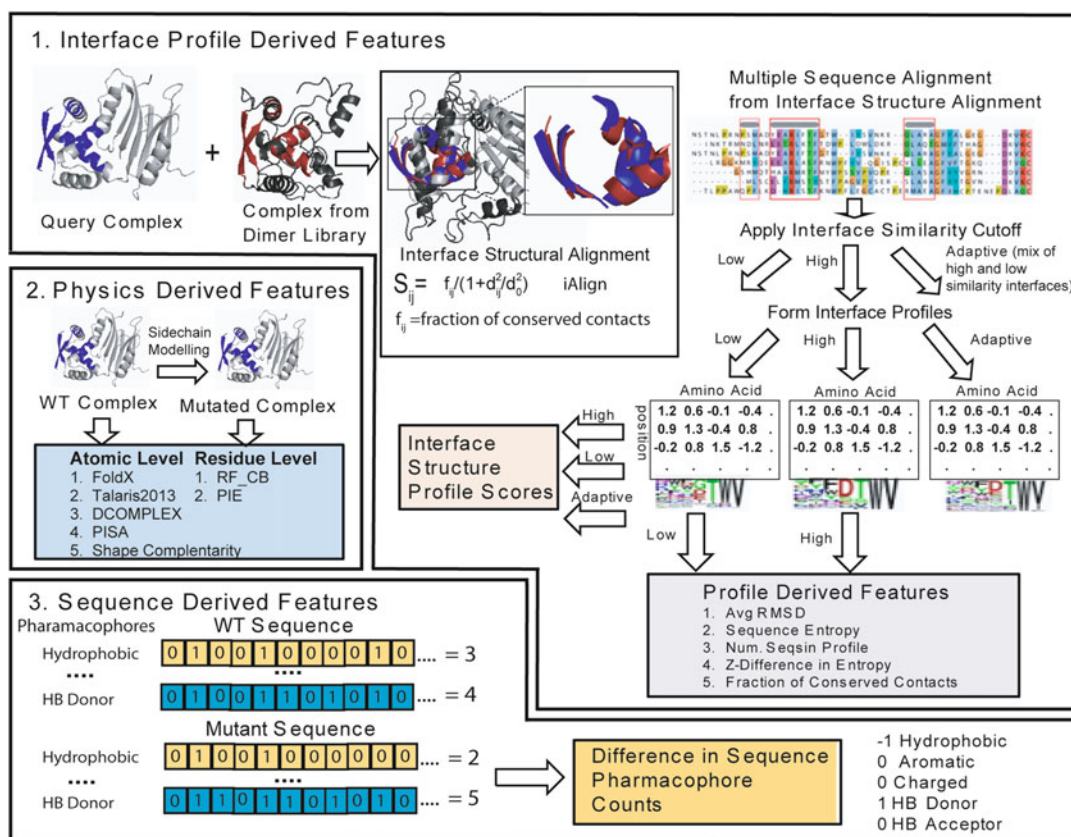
1. Interface Profile Derived Features

Query Complex

+

Complex from Dimer Library

Interface Structural Alignment

$S_{ij} = f_{ij}/(1+d_{ij}^2/d_0^2)$ iAlign

$f_{ij}$ =fraction of conserved contacts

Multiple Sequence Alignment from Interface Structure Alignment

Apply Interface Similarity Cutoff

Low

High

Adaptive (mix of high and low similarity interfaces)

Form Interface Profiles

Low

High

Adaptive

| Amino Acid | | | | |
|---|---|---|---|---|
| 1.2 | 0.6 | -0.1 | -0.4 | . |
| 0.9 | 1.3 | -0.4 | 0.8 | . |
| -0.2 | 0.8 | 1.5 | -1.2 | . |
| . | . | . | . | . |

| Amino Acid | | | | |
|---|---|---|---|---|
| 1.2 | 0.6 | -0.1 | -0.4 | . |
| 0.9 | 1.3 | -0.4 | 0.8 | . |
| -0.2 | 0.8 | 1.5 | -1.2 | . |
| . | . | . | . | . |

| Amino Acid | | | | |
|---|---|---|---|---|
| 1.2 | 0.6 | -0.1 | -0.4 | . |
| 0.9 | 1.3 | -0.4 | 0.8 | . |
| -0.2 | 0.8 | 1.5 | -1.2 | . |
| . | . | . | . | . |

position

High

Low

Adaptive

Interface Structure Profile Scores

Low

High

Profile Derived Features
1. Avg RMSD
2. Sequence Entropy
3. Num. Seqsin Profile
4. Z-Difference in Entropy
5. Fraction of Conserved Contacts

2. Physics Derived Features

Sidechain Modelling

WT Complex

Mutated Complex

Atomic Level
1. FoldX
2. Talaris2013
3. DCOMPLEX
4. PISA
5. Shape Complentarity

Residue Level
1. RF_CB
2. PIE

3. Sequence Derived Features

Pharamacophores

WT Sequence

Hydrophobic 0 1 0 0 1 0 0 0 0 1 0 .... = 3

....

HB Donor 0 1 0 0 1 1 0 1 0 1 0 .... = 4

Mutant Sequence

Hydrophobic 0 1 0 0 1 0 0 0 0 0 0 .... = 2

....

HB Donor 0 1 1 0 1 1 0 1 0 1 0 .... = 5

Difference in Sequence Pharmacophore Counts

-1 Hydrophobic
0 Aromatic
0 Charged
1 HB Donor
0 HB Acceptor